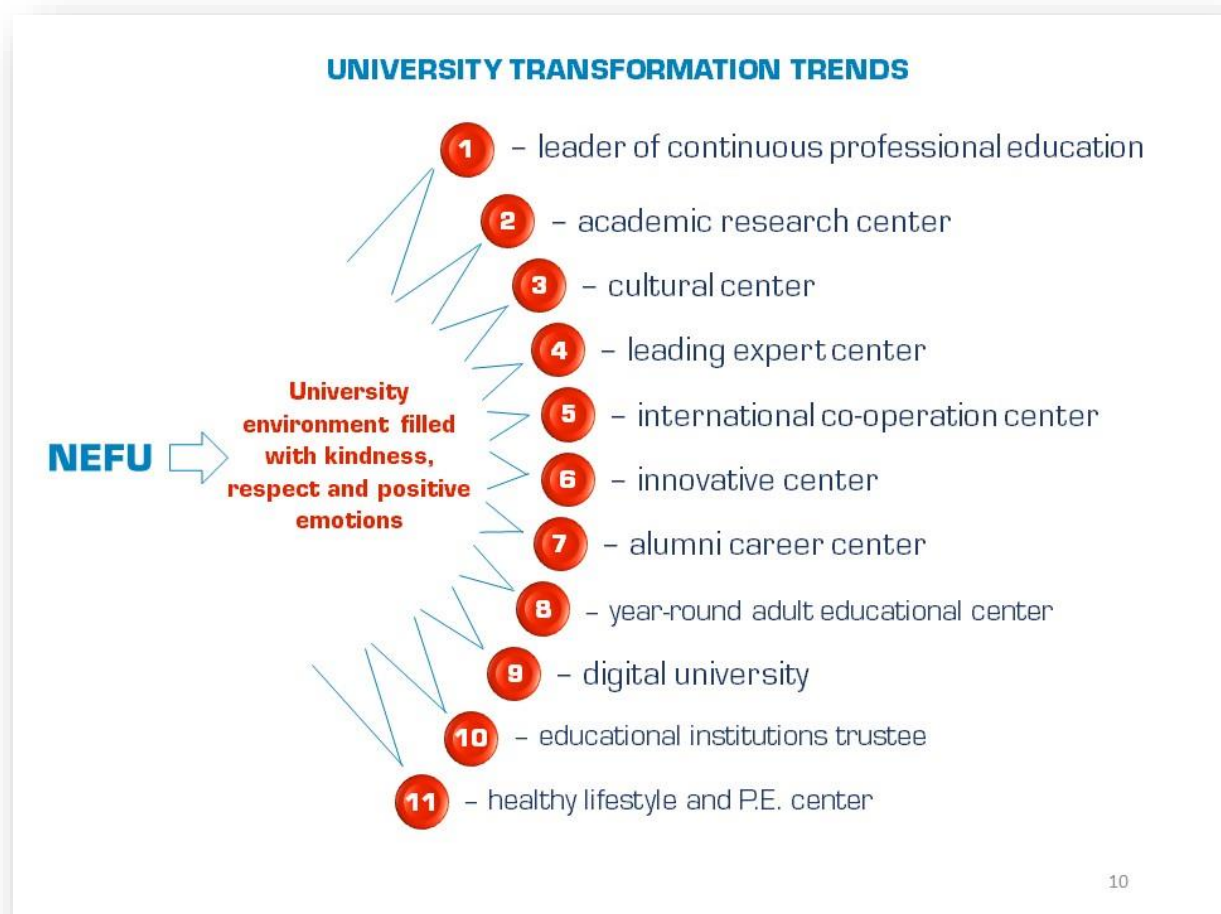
UNIVERSITY TRANSFORMATION TRENDS

NEFU

University environment filled with kindness, respect and positive emotions

1 – leader of continuous professional education

2 – academic research center

3 – cultural center

4 – leading expert center

5 – international co-operation center

6 – innovative center

7 – alumni career center

8 – year-round adult educational center

9 – digital university

10 – educational institutions trustee

11 – healthy lifestyle and P.E. center

10